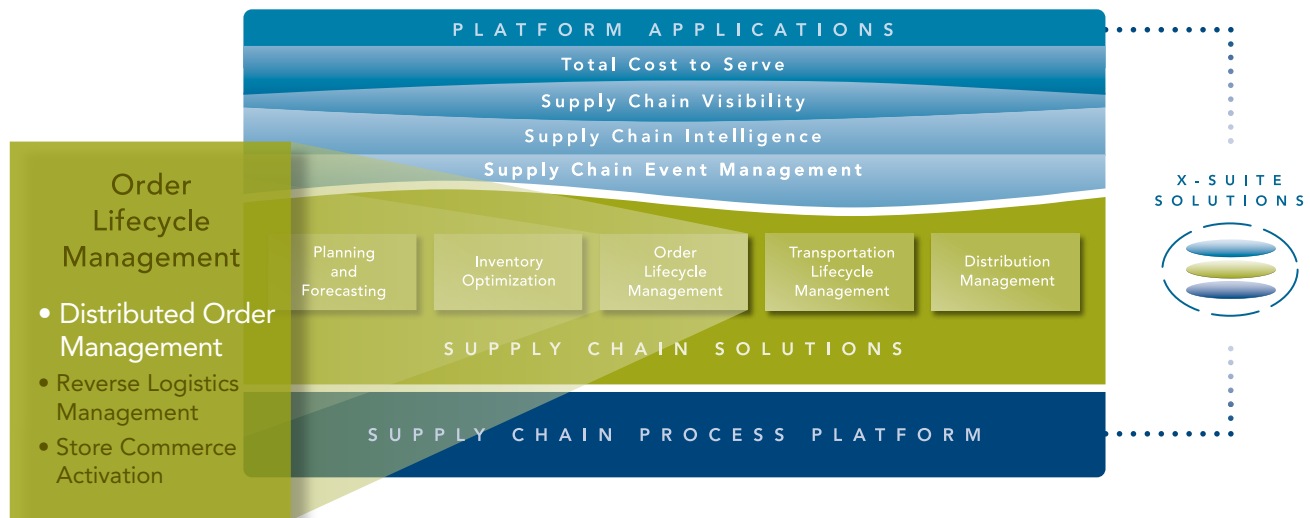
PLATFORM APPLICATIONS

Total Cost to Serve

Supply Chain Visibility

Supply Chain Intelligence

Supply Chain Event Management

Order Lifecycle Management

• Distributed Order Management

• Reverse Logistics Management

• Store Commerce Activation

Planning and Forecasting

Inventory Optimization

Order Lifecycle Management

Transportation Lifecycle Management

Distribution Management

SUPPLY CHAIN SOLUTIONS

SUPPLY CHAIN PROCESS PLATFORM

X-SUITE SOLUTIONS